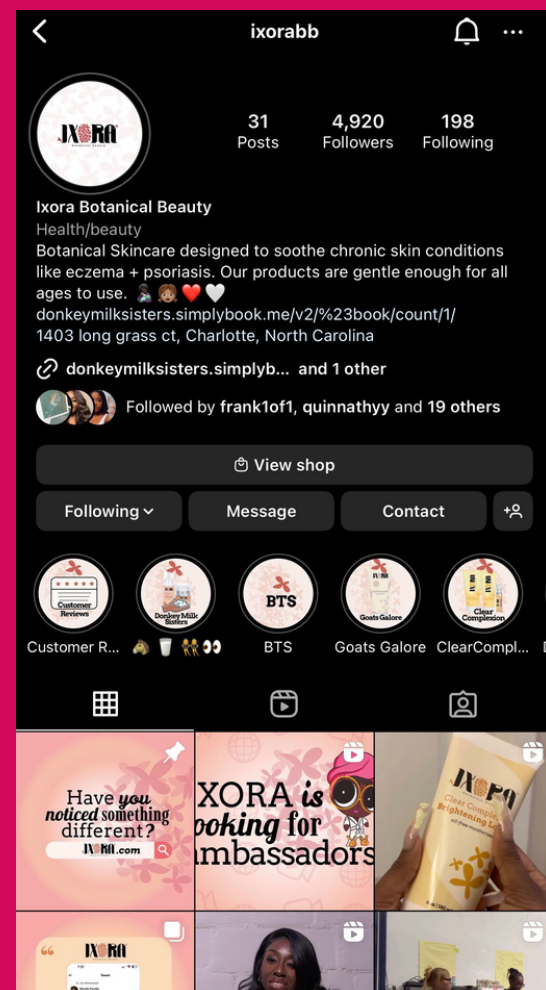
ixorabb

IXORA

31 Posts
4,920 Followers
198 Following

Ixora Botanical Beauty
Health/beauty
Botanical Skincare designed to soothe chronic skin conditions like eczema + psoriasis. Our products are gentle enough for all ages to use. 🤱🏾👩🏽❤️🤍
donkeymilksisters.simplybook.me/v2/%23book/count/1/
1403 long grass ct, Charlotte, North Carolina

donkeymilksisters.simplyb... and 1 other

Followed by frank1of1, quinnathyy and 19 others

View shop

Following
Message
Contact

Customer Reviews
Customer R...
Donkey Milk Sisters
🫏🥛👯👀
BTS
BTS
Goats Galore
Goats Galore
Clear Complexion
ClearCompl...

Have you noticed something different?
IXORA.com

IXORA is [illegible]ooking for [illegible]mbassadors

IXORA
Clear Comp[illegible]
Brightening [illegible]

IXORA